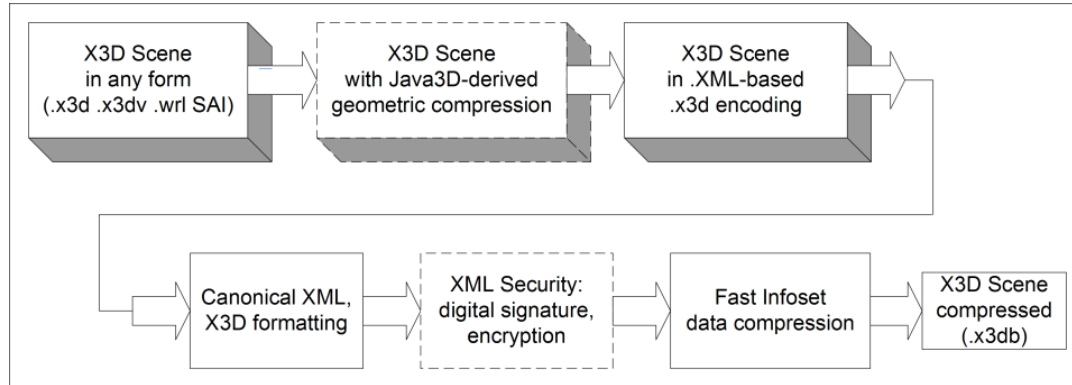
X3D Scene in any form (.x3d .x3dv .wrl SAI)

X3D Scene with Java3D-derived geometric compression

X3D Scene in .XML-based .x3d encoding

Canonical XML, X3D formatting

XML Security: digital signature, encryption

Fast Infoset data compression

X3D Scene compressed (.x3db)